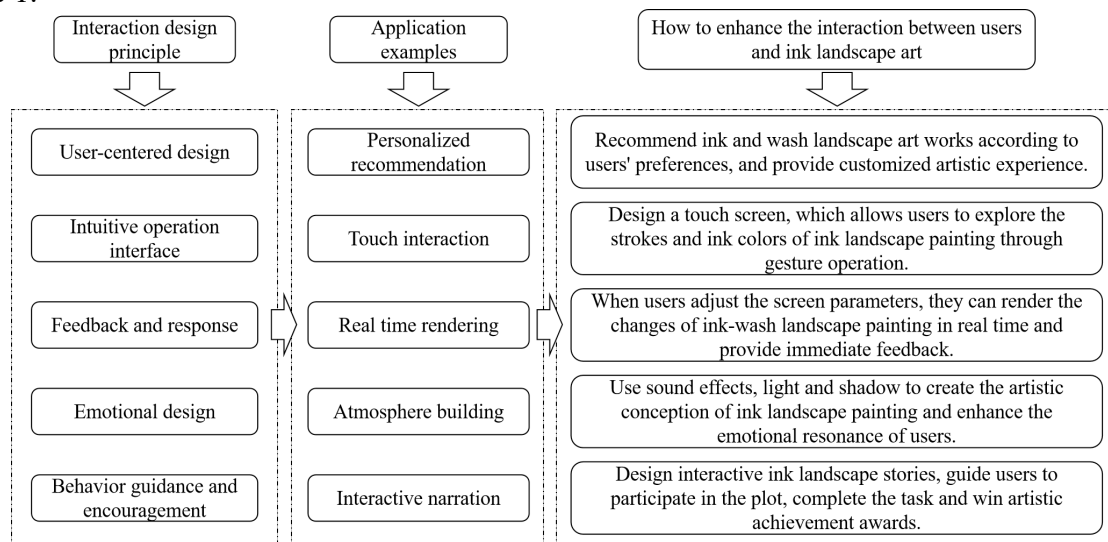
Interaction design principle

Application examples

How to enhance the interaction between users and ink landscape art

User-centered design

Intuitive operation interface

Feedback and response

Emotional design

Behavior guidance and encouragement

Personalized recommendation

Touch interaction

Real time rendering

Atmosphere building

Interactive narration

Recommend ink and wash landscape art works according to users' preferences, and provide customized artistic experience.

Design a touch screen, which allows users to explore the strokes and ink colors of ink landscape painting through gesture operation.

When users adjust the screen parameters, they can render the changes of ink-wash landscape painting in real time and provide immediate feedback.

Use sound effects, light and shadow to create the artistic conception of ink landscape painting and enhance the emotional resonance of users.

Design interactive ink landscape stories, guide users to participate in the plot, complete the task and win artistic achievement awards.